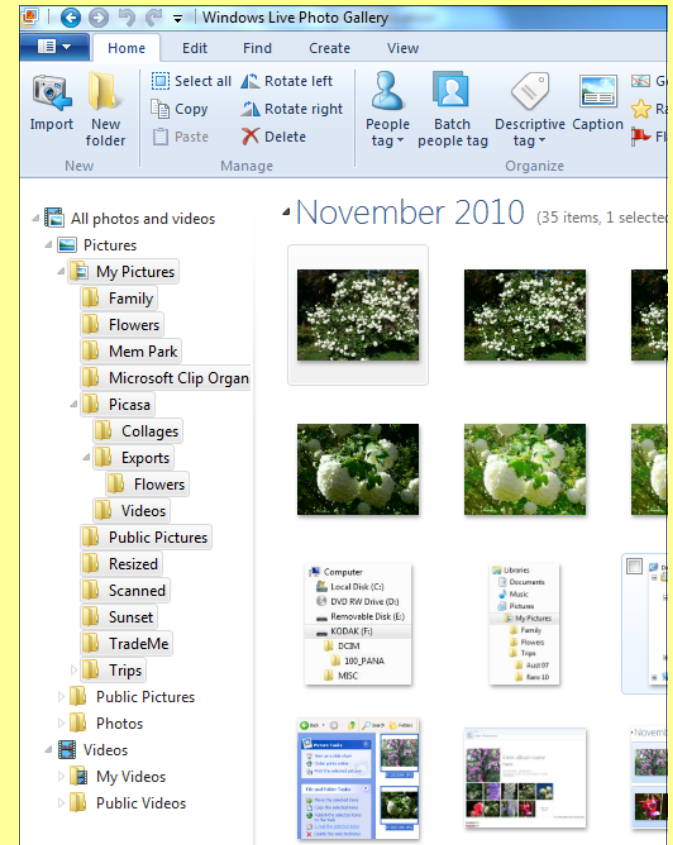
Windows Live Photo Gallery

Home Edit Find Create View

Import New folder
New

Select all Copy Paste Rotate left Rotate right Delete
Manage

People tag Batch people tag Descriptive tag Caption
Organize

All photos and videos
Pictures
My Pictures
Family
Flowers
Mem Park
Microsoft Clip Organ
Picasa
Collages
Exports
Flowers
Videos
Public Pictures
Resized
Scanned
Sunset
TradeMe
Trips
Public Pictures
Photos
Videos
My Videos
Public Videos

November 2010 (35 items, 1 selecte

Computer
Local Disk (C:)
DVD RW Drive (D:)
Removable Disk (E:)
KODAK (F:)
DCIM
100_PANA
MISC

Libraries
Documents
Music
Pictures
My Pictures
Family
Flowers
Trips
Aust 07
Raro 10

Novem